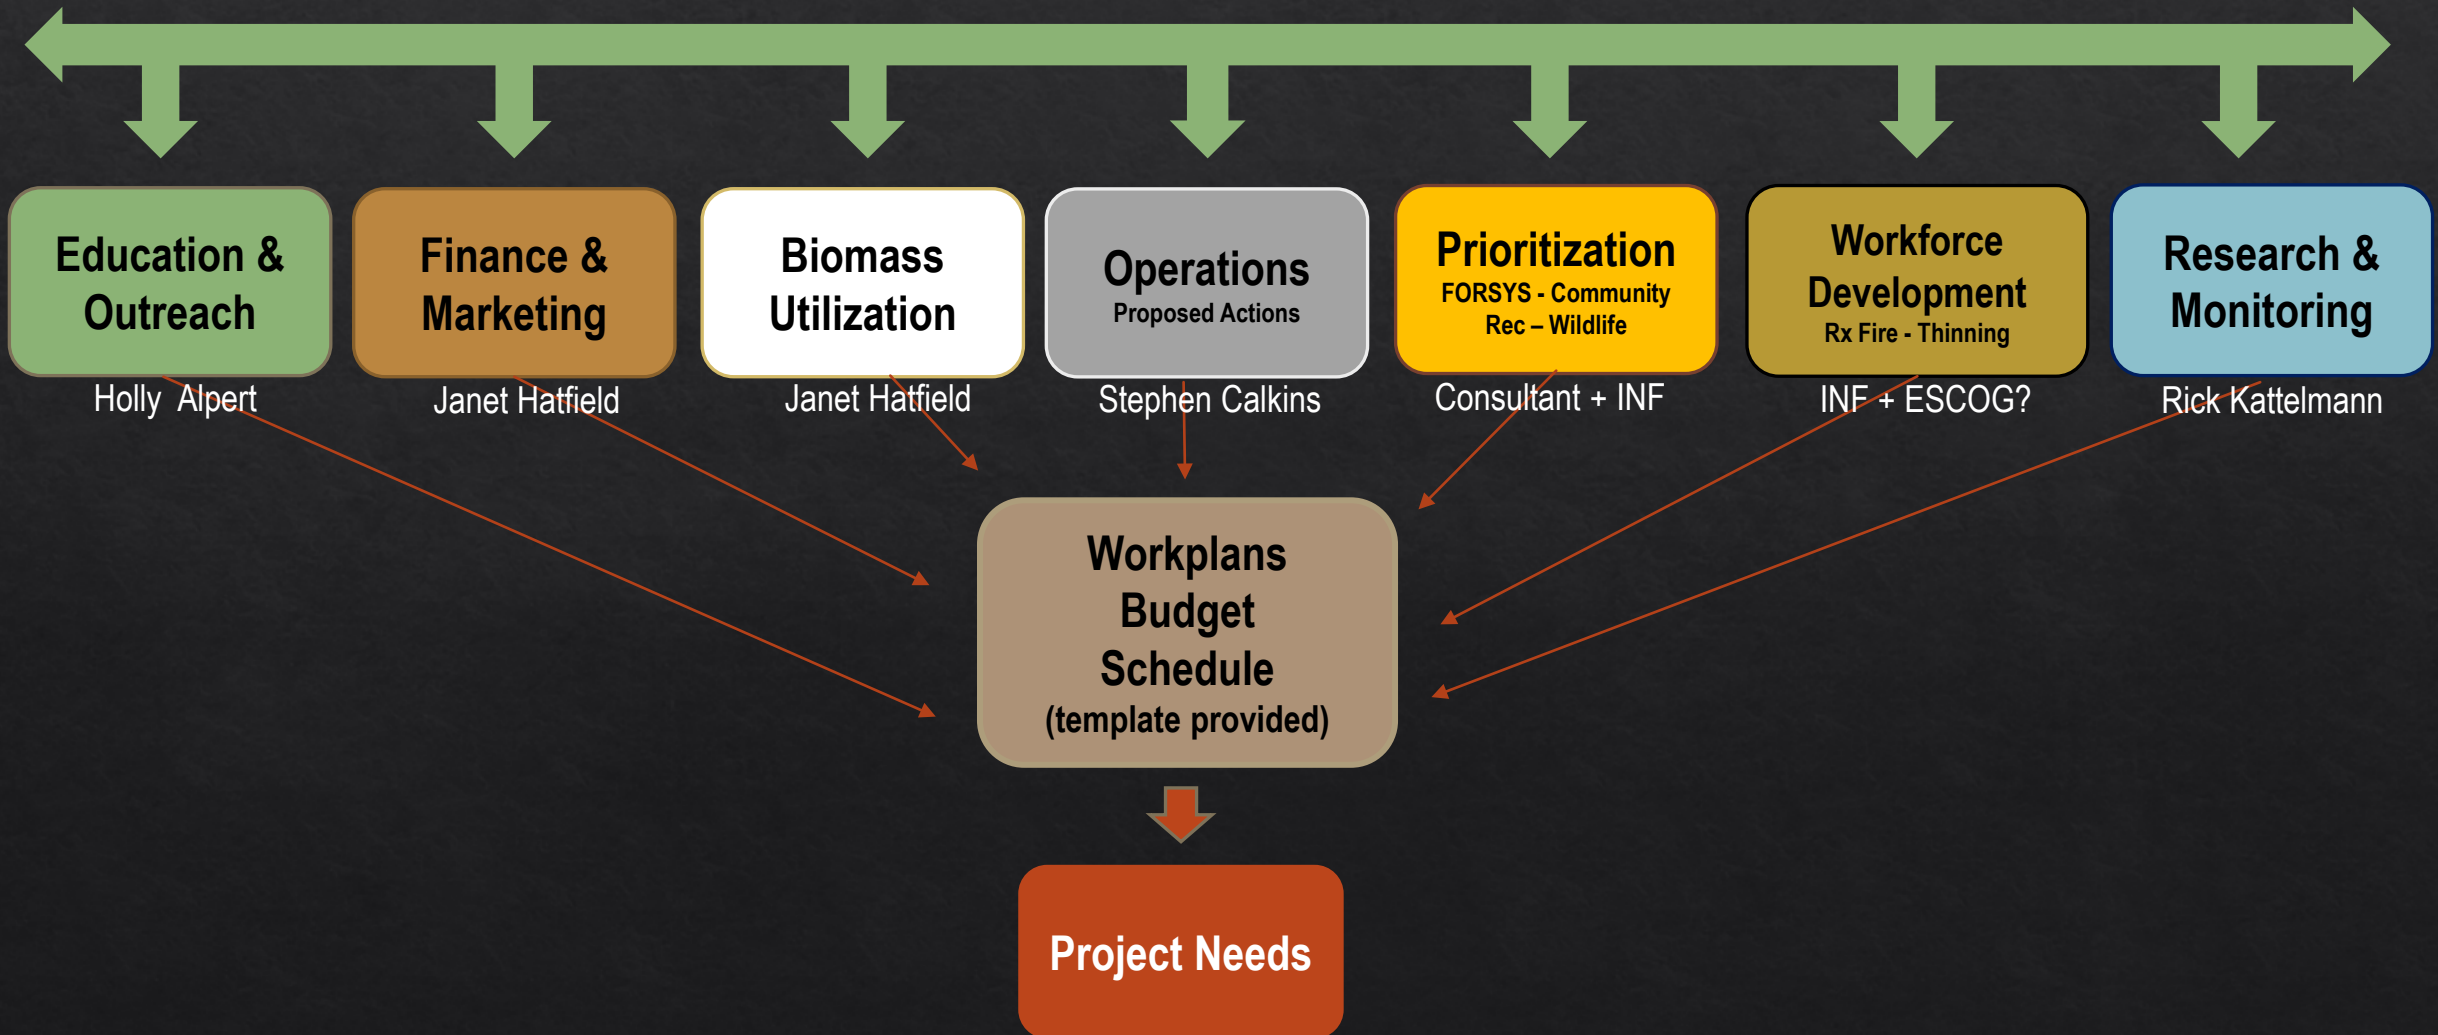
Education & Outreach
Holly Alpert

Finance & Marketing
Janet Hatfield

Biomass Utilization
Janet Hatfield

Operations
Proposed Actions
Stephen Calkins

Prioritization
FORSYS - Community
Rec – Wildlife
Consultant + INF

Workforce Development
Rx Fire - Thinning
INF + ESCOG?

Research & Monitoring
Rick Kattelmann

Workplans
Budget
Schedule
(template provided)

Project Needs